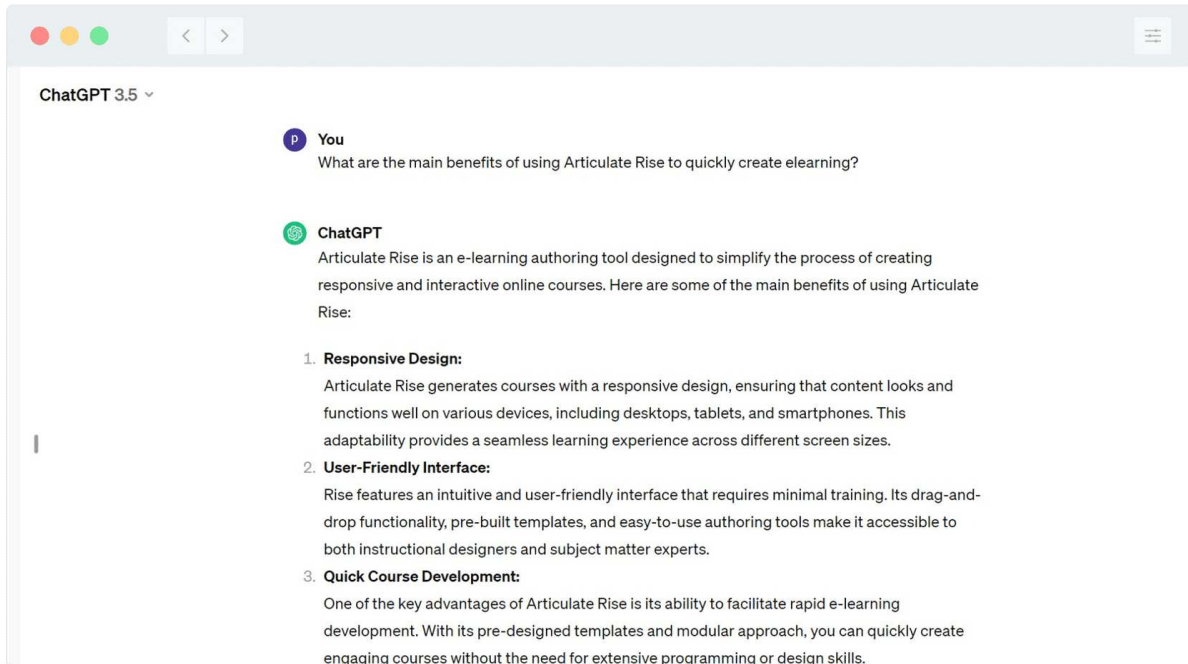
ChatGPT 3.5

P You
What are the main benefits of using Articulate Rise to quickly create elearning?

ChatGPT
Articulate Rise is an e-learning authoring tool designed to simplify the process of creating responsive and interactive online courses. Here are some of the main benefits of using Articulate Rise:

1. **Responsive Design:**
Articulate Rise generates courses with a responsive design, ensuring that content looks and functions well on various devices, including desktops, tablets, and smartphones. This adaptability provides a seamless learning experience across different screen sizes.
2. **User-Friendly Interface:**
Rise features an intuitive and user-friendly interface that requires minimal training. Its drag-and-drop functionality, pre-built templates, and easy-to-use authoring tools make it accessible to both instructional designers and subject matter experts.
3. **Quick Course Development:**
One of the key advantages of Articulate Rise is its ability to facilitate rapid e-learning development. With its pre-designed templates and modular approach, you can quickly create engaging courses without the need for extensive programming or design skills.